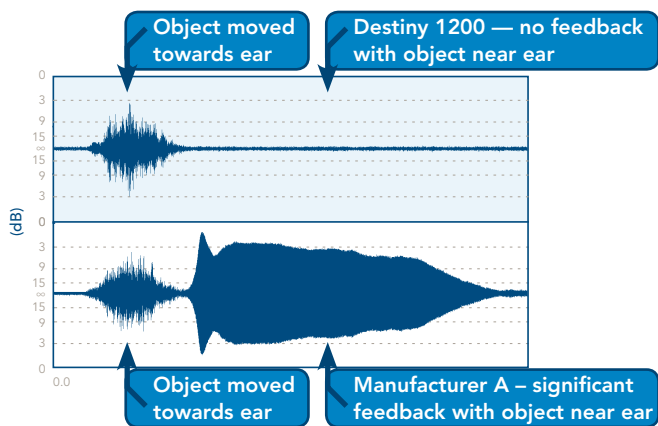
Object moved towards ear

Destiny 1200 — no feedback with object near ear

0
3
9
15
∞
15
9
3
0
3
9
15
∞
15
9
3
0

(dB)

0.0

Object moved towards ear

Manufacturer A – significant feedback with object near ear